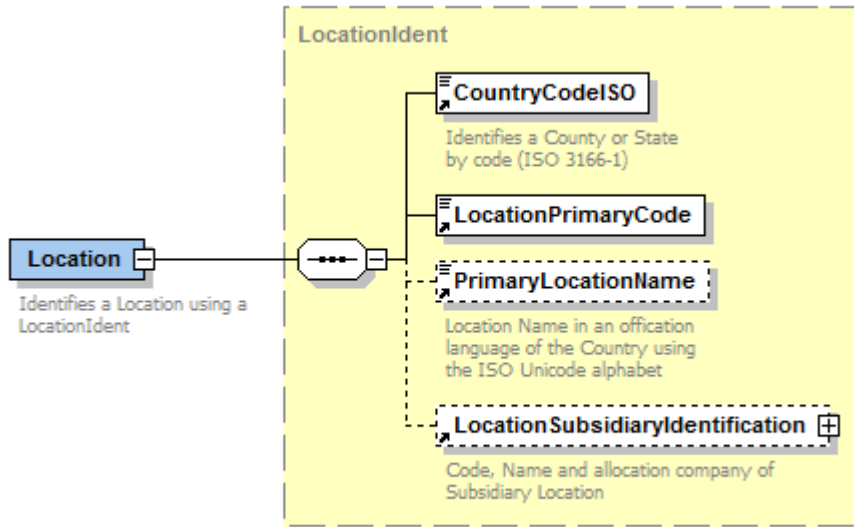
LocationIdent

Location

Identifies a Location using a LocationIdent

CountryCodeISO

Identifies a County or State by code (ISO 3166-1)

LocationPrimaryCode

PrimaryLocationName

Location Name in an offication language of the Country using the ISO Unicode alphabet

LocationSubsidiaryIdentification

Code, Name and allocation company of Subsidiary Location